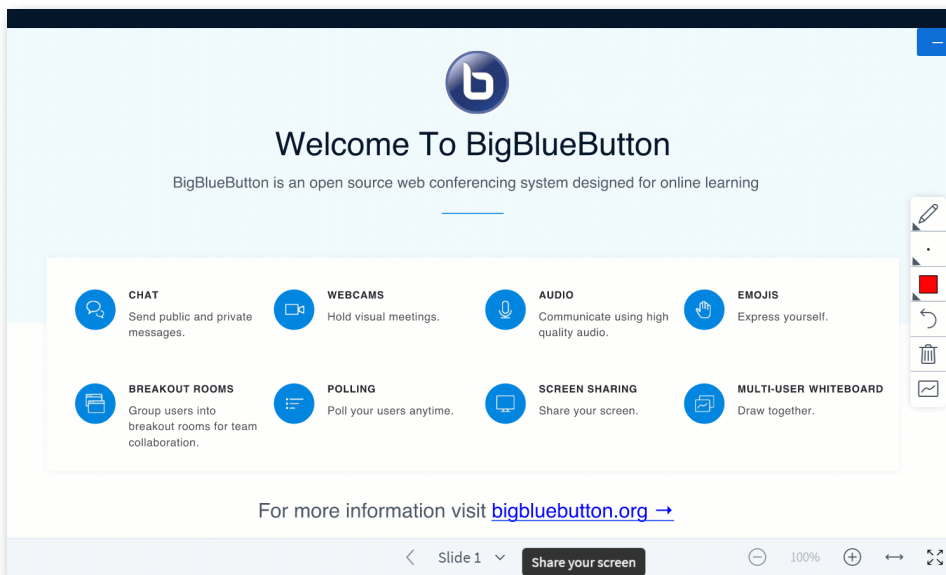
Welcome To BigBlueButton

BigBlueButton is an open source web conferencing system designed for online learning

CHAT
Send public and private messages.

WEBCAMS
Hold visual meetings.

AUDIO
Communicate using high quality audio.

EMOJIS
Express yourself.

BREAKOUT ROOMS
Group users into breakout rooms for team collaboration.

POLLING
Poll your users anytime.

SCREEN SHARING
Share your screen.

MULTI-USER WHITEBOARD
Draw together.

For more information visit bigbluebutton.org →

Slide 1

Share your screen

100%